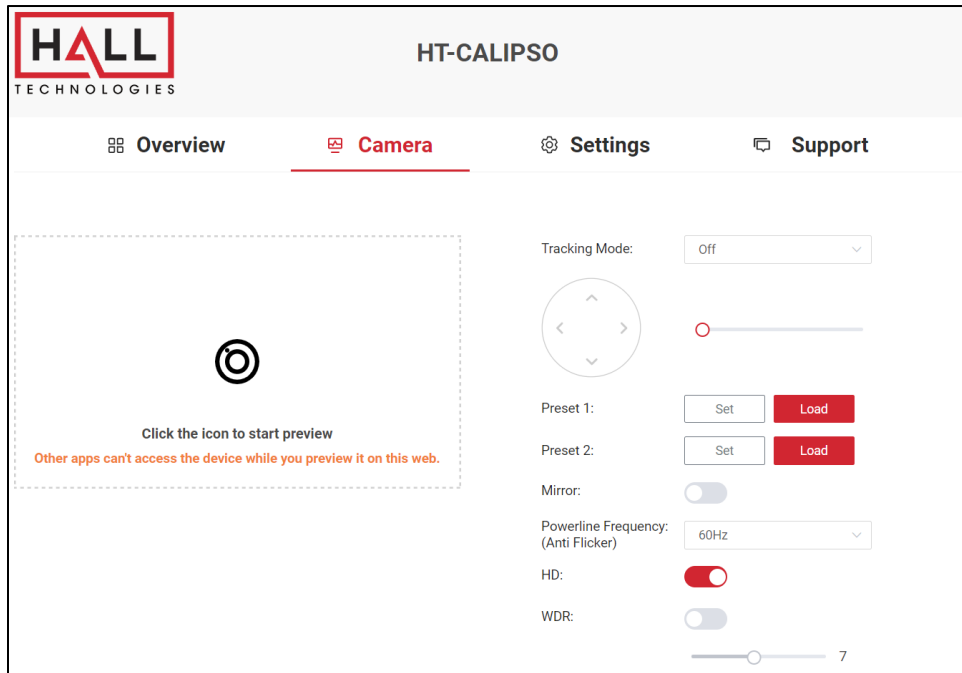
HALL
TECHNOLOGIES

HT-CALIPSO

Overview Camera Settings Support

Click the icon to start preview
Other apps can't access the device while you preview it on this web.

Tracking Mode: Off

Preset 1: Set Load

Preset 2: Set Load

Mirror:

Powerline Frequency: (Anti Flicker) 60Hz

HD:

WDR:

7